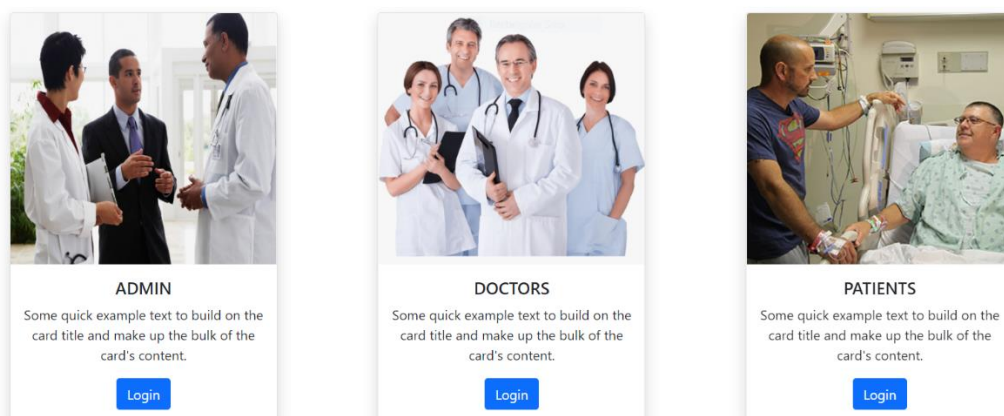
ADMIN

Some quick example text to build on the card title and make up the bulk of the card's content.

Login

DOCTORS

Some quick example text to build on the card title and make up the bulk of the card's content.

Login

PATIENTS

Some quick example text to build on the card title and make up the bulk of the card's content.

Login